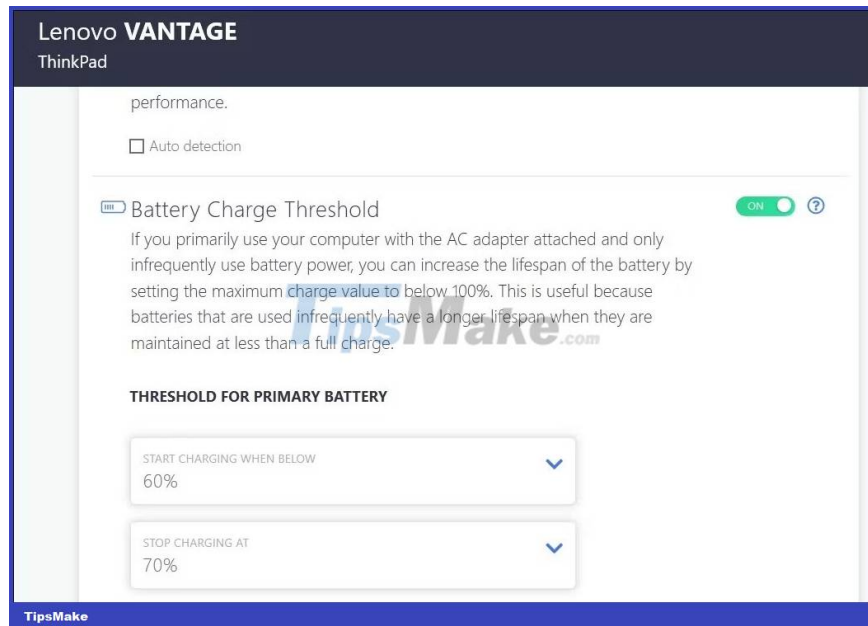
Lenovo VANTAGE
ThinkPad

performance.

Auto detection

Battery Charge Threshold

ON

?

If you primarily use your computer with the AC adapter attached and only infrequently use battery power, you can increase the lifespan of the battery by setting the maximum charge value to below 100%. This is useful because batteries that are used infrequently have a longer lifespan when they are maintained at less than a full charge.

TipsMake.com

THRESHOLD FOR PRIMARY BATTERY

START CHARGING WHEN BELOW
60%

STOP CHARGING AT
70%

TipsMake